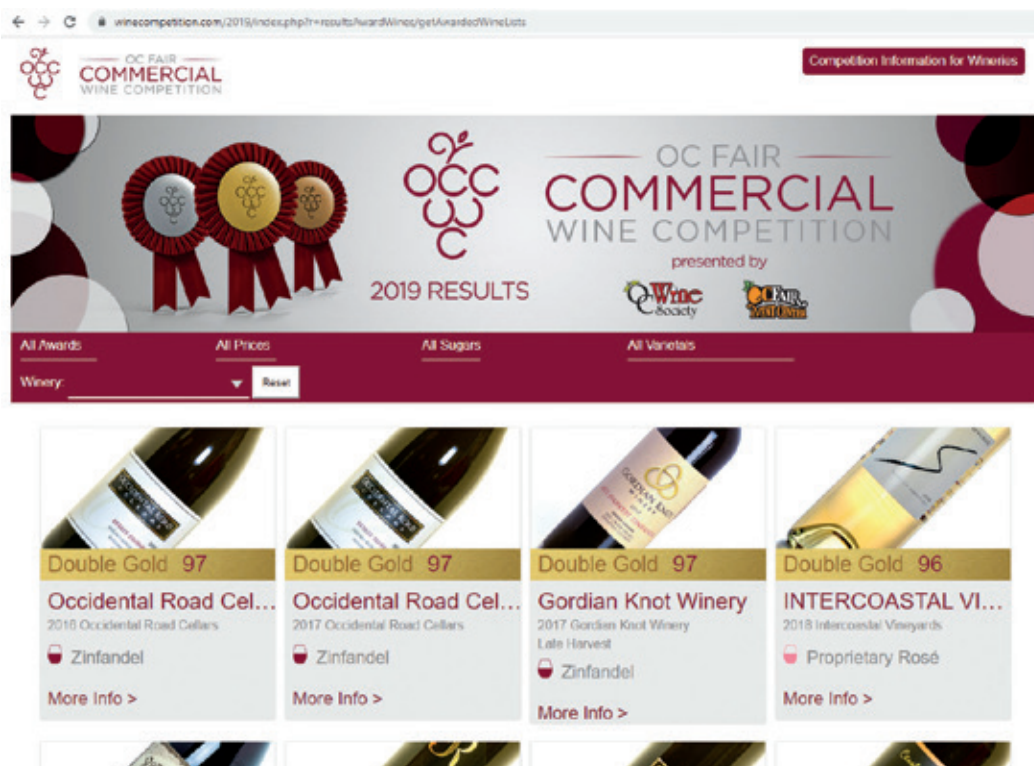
winecompetition.com/2019/index.php?r=results/awardWines/getAwardedWineLists

OC FAIR
COMMERCIAL
WINE COMPETITION

Competition Information for Wineries

OCC

2019 RESULTS

OC FAIR
COMMERCIAL
WINE COMPETITION
presented by

OC Wine Society

OC Fair

All Awards
All Prices
All Sugars
All Varietals

Winery:
Reset

Double Gold 97
Occidental Road Cel...
2016 Occidental Road Cellars
Zinfandel
More Info >

Double Gold 97
Occidental Road Cel...
2017 Occidental Road Cellars
Zinfandel
More Info >

Double Gold 97
Gordian Knot Winery
2017 Gordian Knot Winery Late Harvest
Zinfandel
More Info >

Double Gold 96
INTERCOASTAL VI...
2018 Intercoastal Vineyards
Proprietary Rosé
More Info >